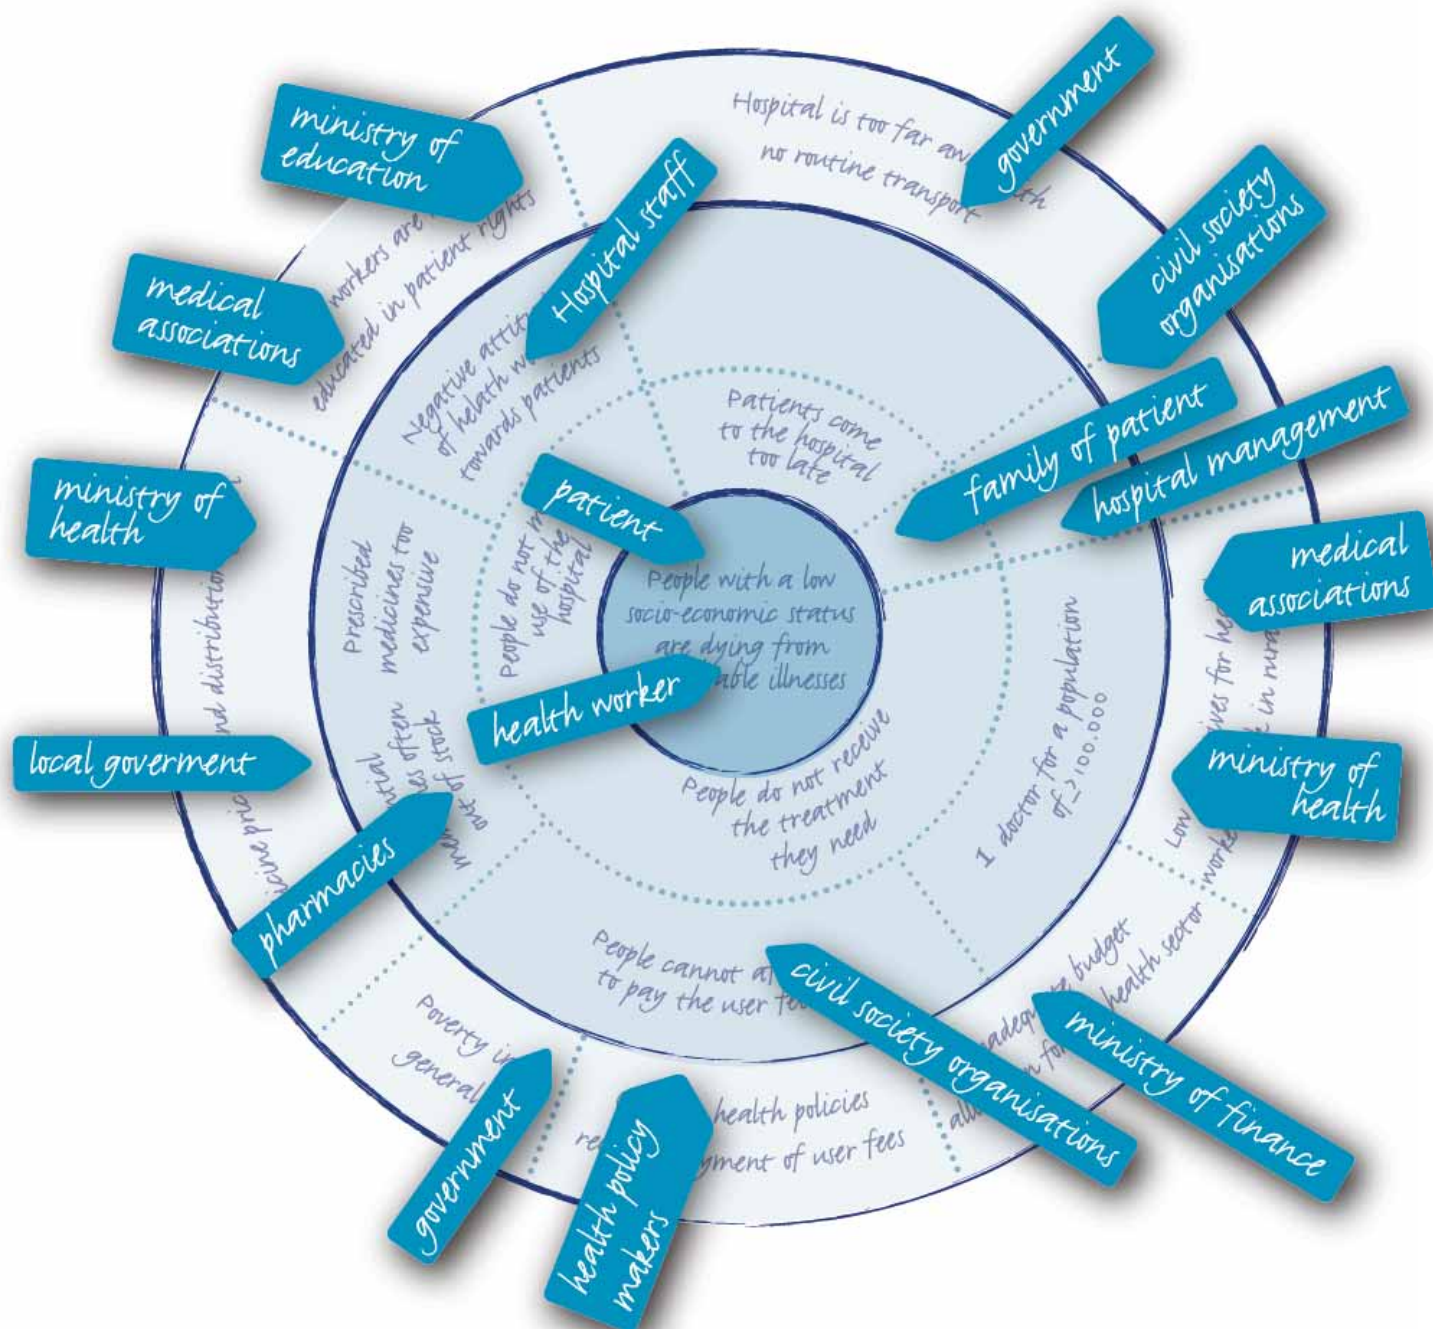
People with a low socio-economic status are dying from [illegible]able illnesses

Patients come to the hospital too late

People do not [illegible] use of the hospital

People do not receive the treatment they need

People cannot a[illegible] to pay the user fe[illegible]

1 doctor for a population of 100.000

Prescribed medicines too expensive

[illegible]ential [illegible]es often out of stock

Negative atti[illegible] of helath w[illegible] towards patients

Hospital is too far aw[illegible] no routine transport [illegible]th

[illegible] workers are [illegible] educated in patient rights

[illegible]icine pric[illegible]nd distribution

Poverty i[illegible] general

re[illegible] health policies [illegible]yment of user fees

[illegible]adeq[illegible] budget all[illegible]n fo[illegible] health sector

Low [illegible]ves for he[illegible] workers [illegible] in rura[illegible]

ministry of education

medical associations

ministry of health

local goverment

pharmacies

government

health policy makers

civil society organisations

ministry of finance

ministry of health

medical associations

hospital management

family of patient

civil society organisations

government

Hospital staff

patient

health worker